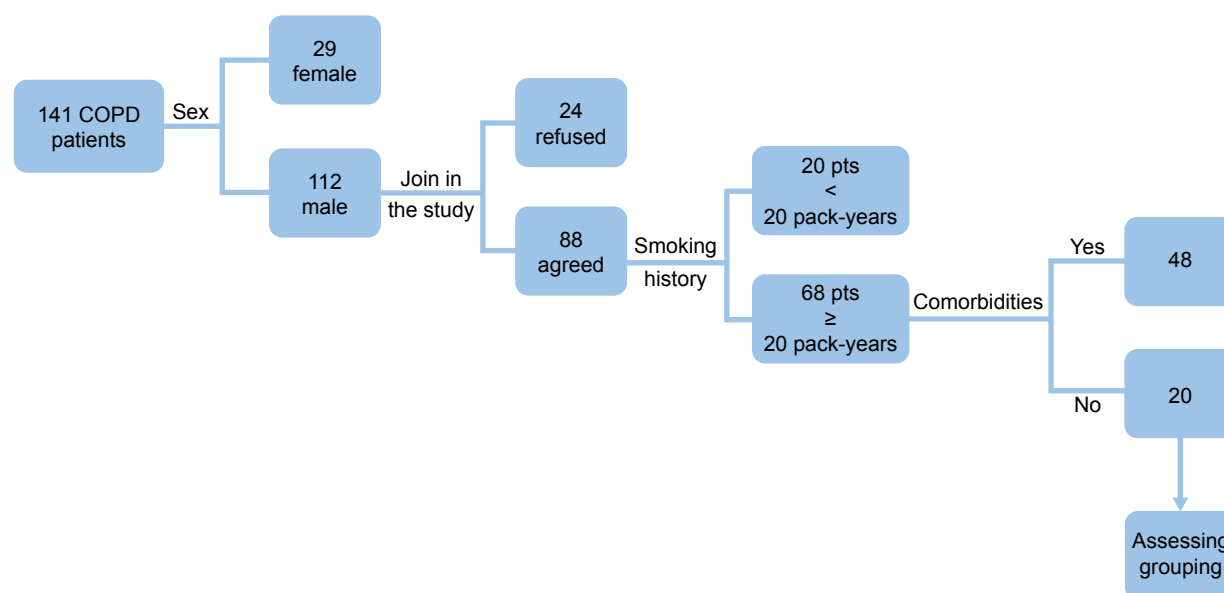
141 COPD patients

Sex

29 female

112 male

Join in the study

24 refused

88 agreed

Smoking history

20 pts < 20 pack-years

68 pts ≥ 20 pack-years

Comorbidities

Yes

48

No

20

Assessing grouping